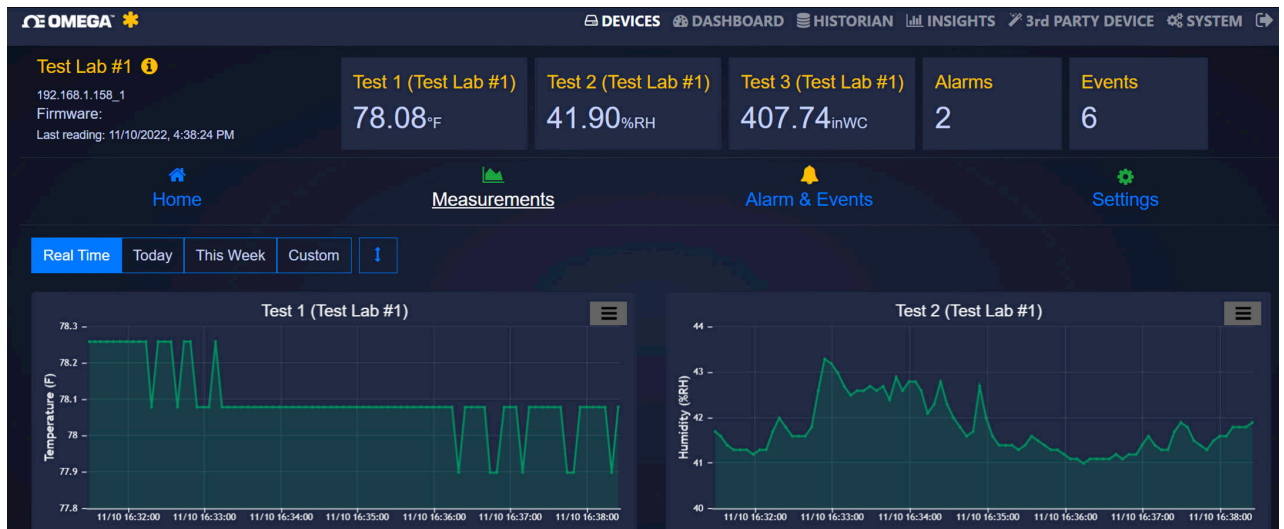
Ω OMEGA

DEVICES DASHBOARD HISTORIAN INSIGHTS 3rd PARTY DEVICE SYSTEM

Test Lab #1
192.168.1.158_1
Firmware:
Last reading: 11/10/2022, 4:38:24 PM

Test 1 (Test Lab #1)
78.08°F

Test 2 (Test Lab #1)
41.90%RH

Test 3 (Test Lab #1)
407.74inWC

Alarms
2

Events
6

Home
Measurements
Alarm & Events
Settings

Real Time Today This Week Custom

Test 1 (Test Lab #1)

Temperature (F)
78.3
78.2
78.1
78
77.9
77.8
11/10 16:32:00 11/10 16:33:00 11/10 16:34:00 11/10 16:35:00 11/10 16:36:00 11/10 16:37:00 11/10 16:38:00

Test 2 (Test Lab #1)

Humidity (%RH)
44
43
42
41
40
11/10 16:32:00 11/10 16:33:00 11/10 16:34:00 11/10 16:35:00 11/10 16:36:00 11/10 16:37:00 11/10 16:38:00